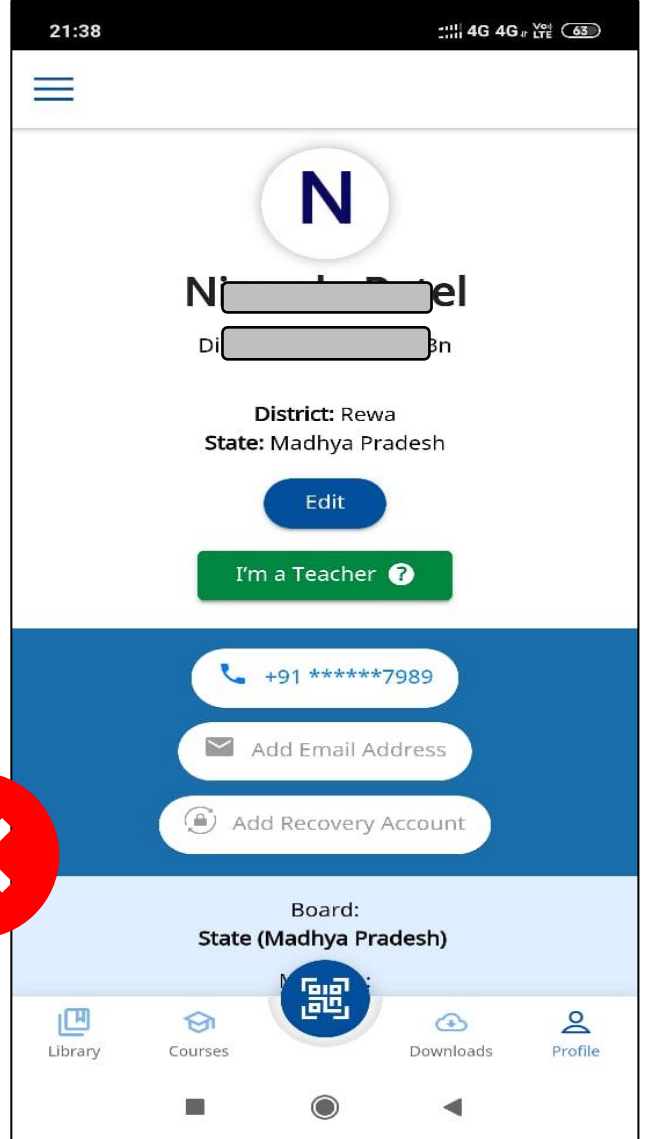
21:38 4G 4G Vo LTE 63

N

Ni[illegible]el

Di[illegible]3n

District: Rewa
State: Madhya Pradesh

Edit

I'm a Teacher ?

+91 ******7989

Add Email Address

Add Recovery Account

Board:
State (Madhya Pradesh)

M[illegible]:

Library Courses Downloads Profile